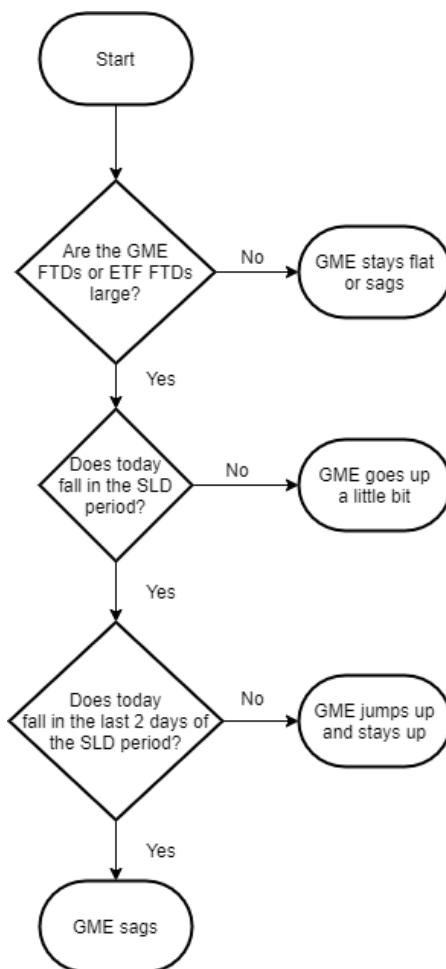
Start

Are the GME FTDs or ETF FTDs large?

No

GME stays flat or sags

Yes

Does today fall in the SLD period?

No

GME goes up a little bit

Yes

Does today fall in the last 2 days of the SLD period?

No

GME jumps up and stays up

Yes

GME sags